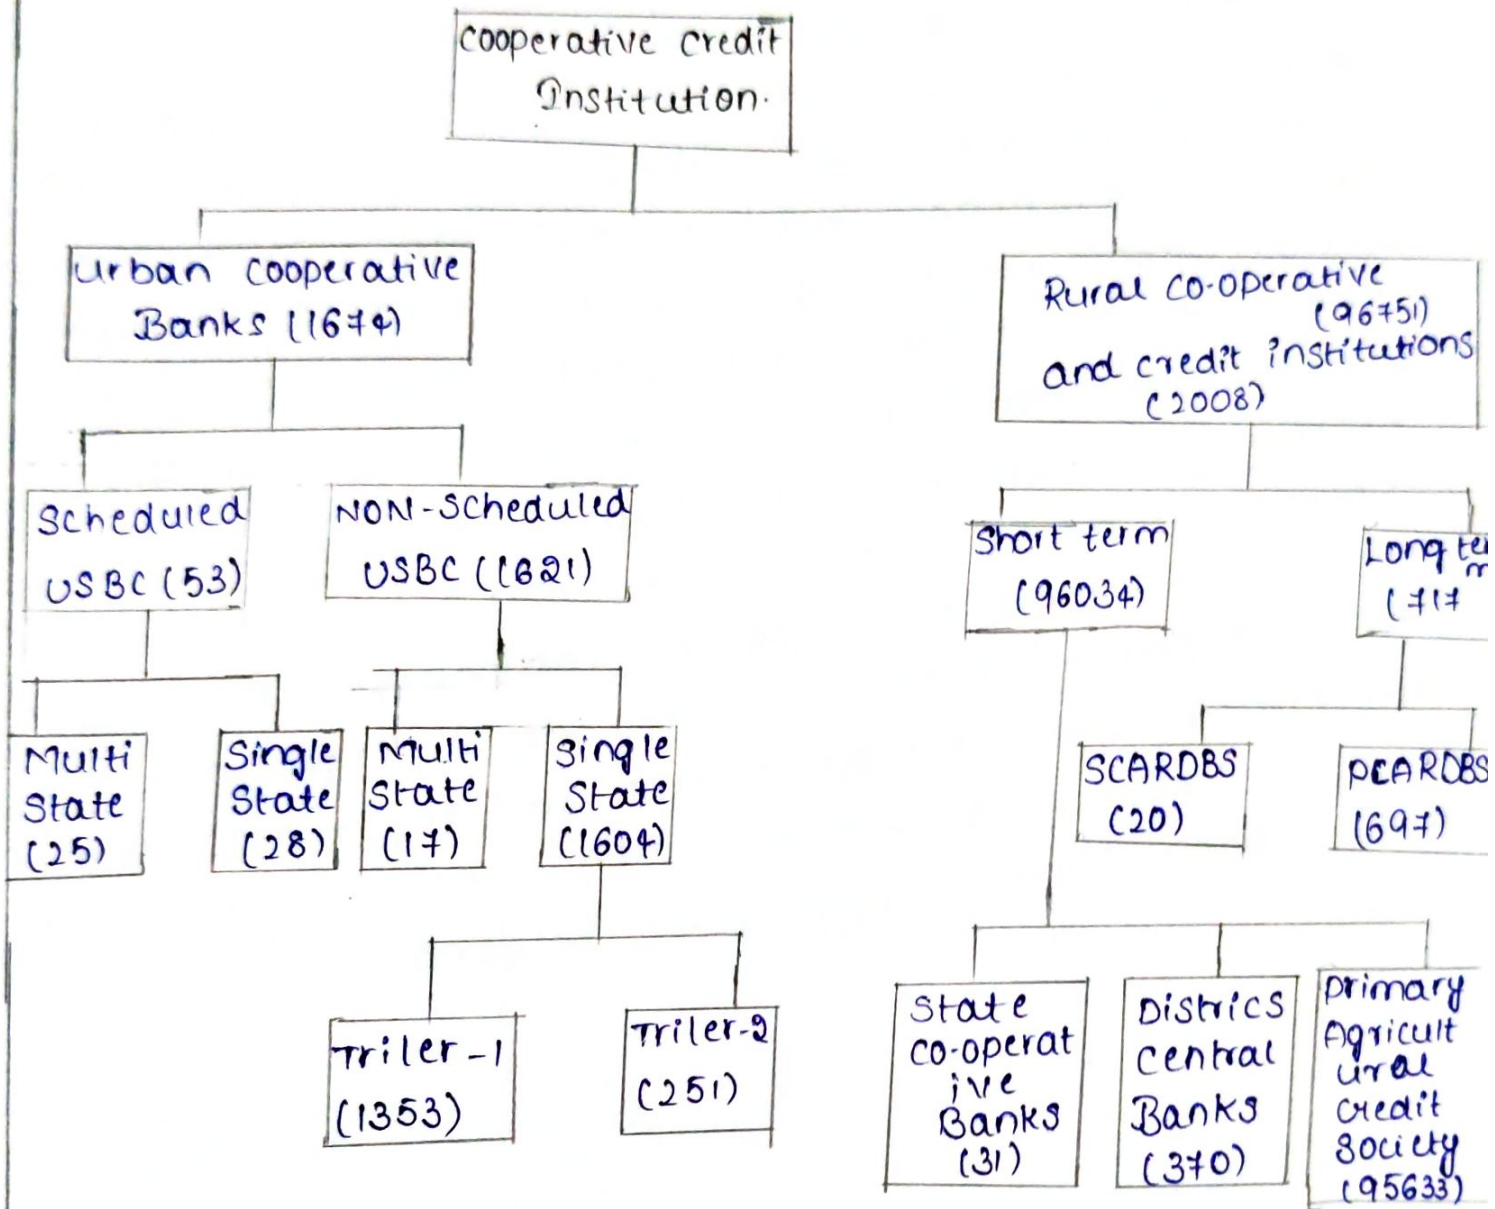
cooperative credit Institution.

urban cooperative Banks (1674)

Rural co-operative (96751) and credit institutions (2008)

Scheduled USBC (53)

NON-Scheduled USBC (1621)

Short term (96034)

Long te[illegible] (717

Multi State (25)

Single State (28)

Multi State (17)

Single State (1604)

SCARDBS (20)

PCARDBS (697)

Triler-1 (1353)

Triler-2 (251)

State co-operative Banks (31)

Districs central Banks (370)

primary Agricultural credit society (95633)